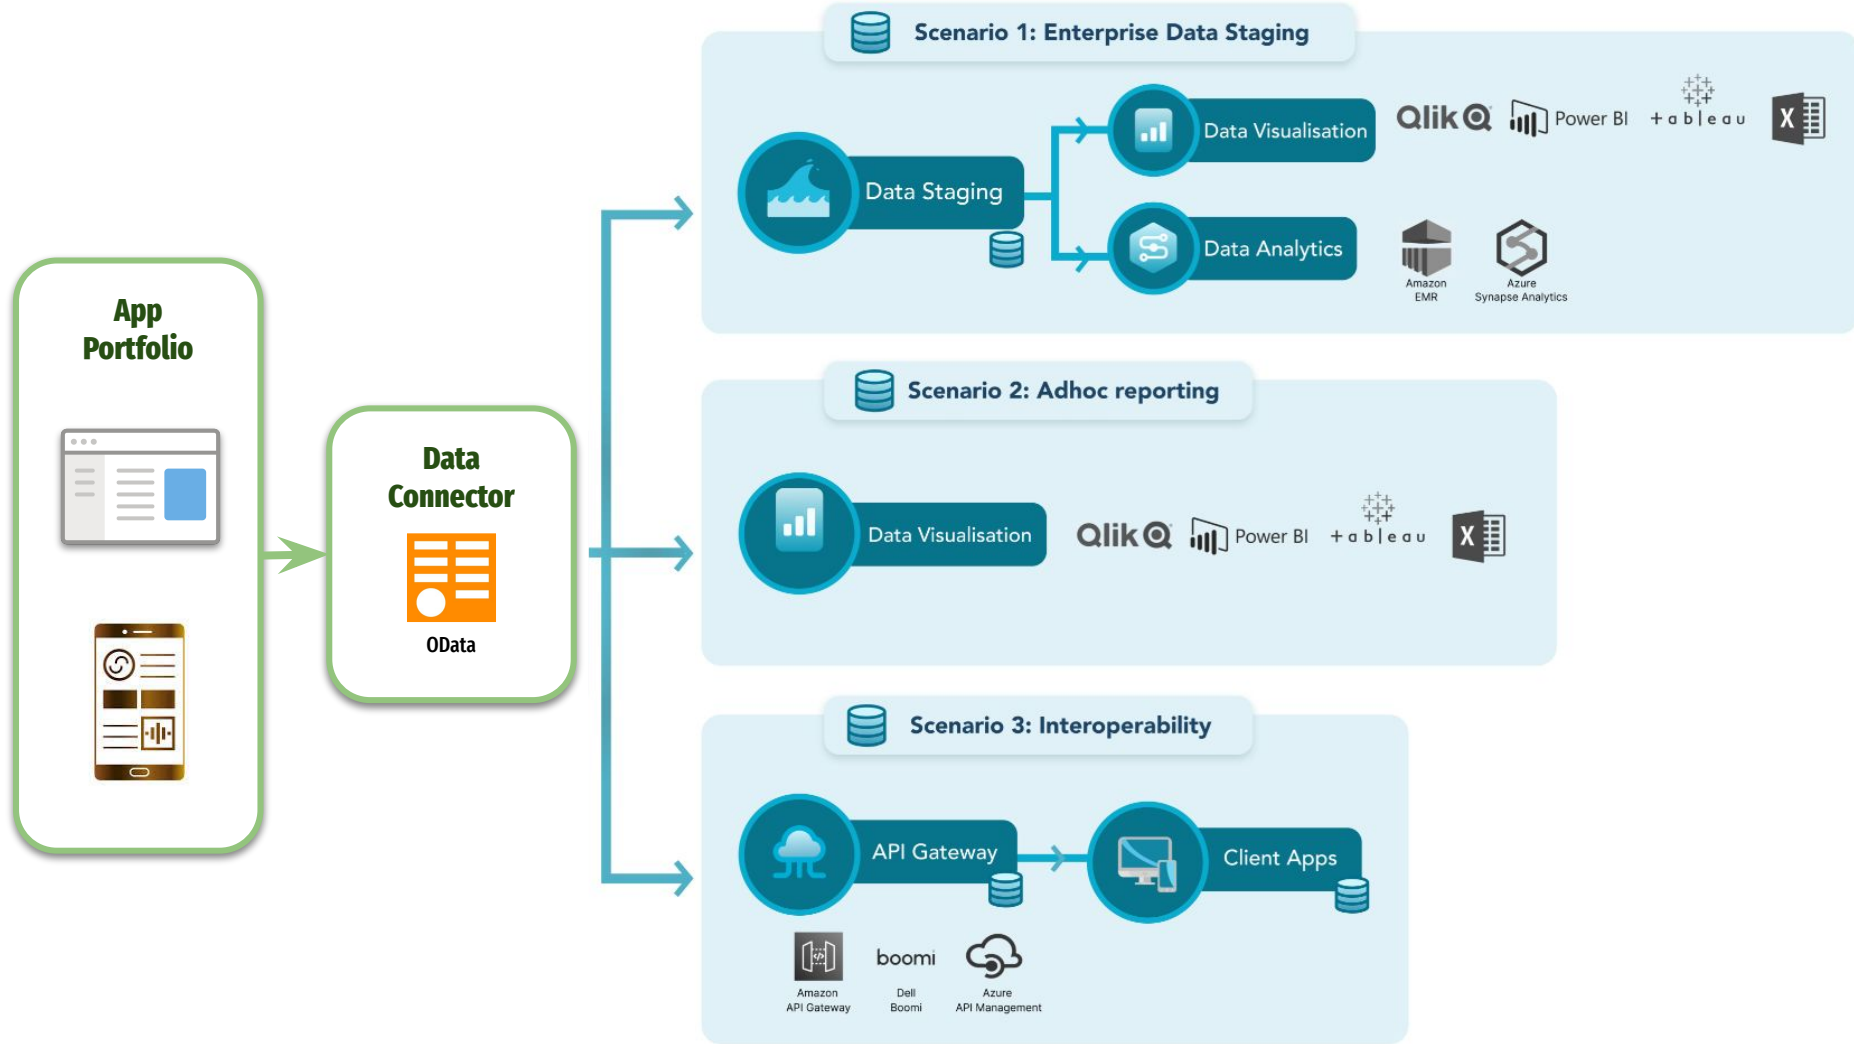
App Portfolio

Data Connector

OData

Scenario 1: Enterprise Data Staging

Data Staging

Data Visualisation

Qlik Power BI +ableau X

Data Analytics

Amazon EMR

Azure Synapse Analytics

Scenario 2: Adhoc reporting

Data Visualisation

Qlik Power BI +ableau X

Scenario 3: Interoperability

API Gateway

Client Apps

Amazon API Gateway

boomi

Dell Boomi

Azure API Management